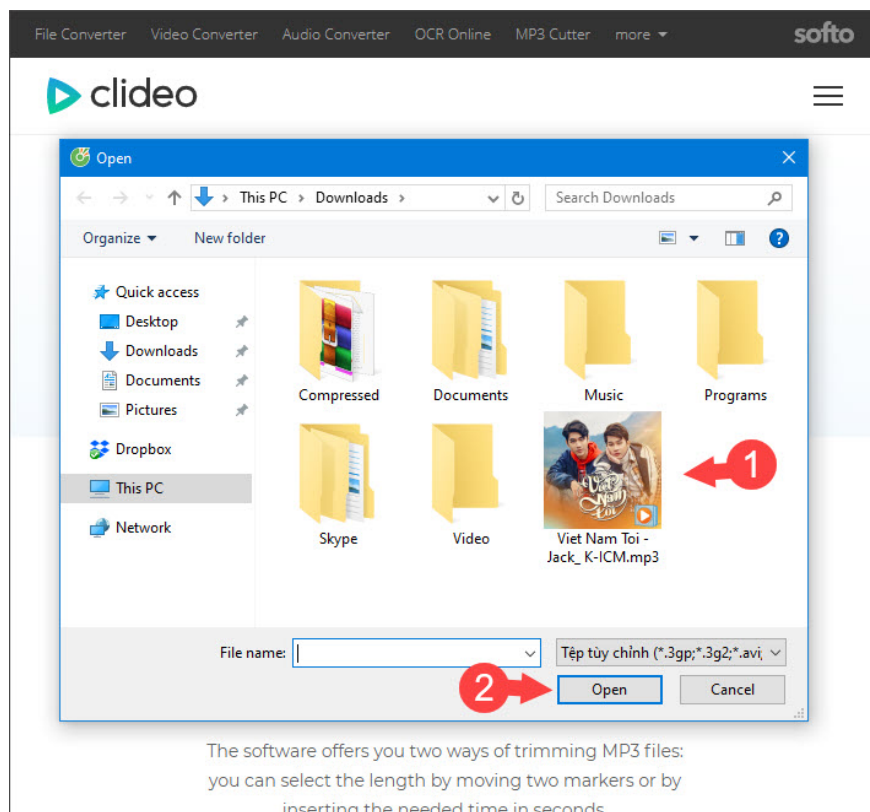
File Converter Video Converter Audio Converter OCR Online MP3 Cutter more ▾ softo

clideo

Open

This PC › Downloads ›

Search Downloads

Organize ▾ New folder

Quick access
Desktop
Downloads
Documents
Pictures
Dropbox
This PC
Network

Compressed
Documents
Music
Programs
Skype
Video
Viet Nam Toi - Jack_ K-ICM.mp3

1

File name:

Tệp tùy chỉnh (*.3gp;*.3g2;*.avi;

2

Open

Cancel

The software offers you two ways of trimming MP3 files: you can select the length by moving two markers or by inserting the needed time in seconds